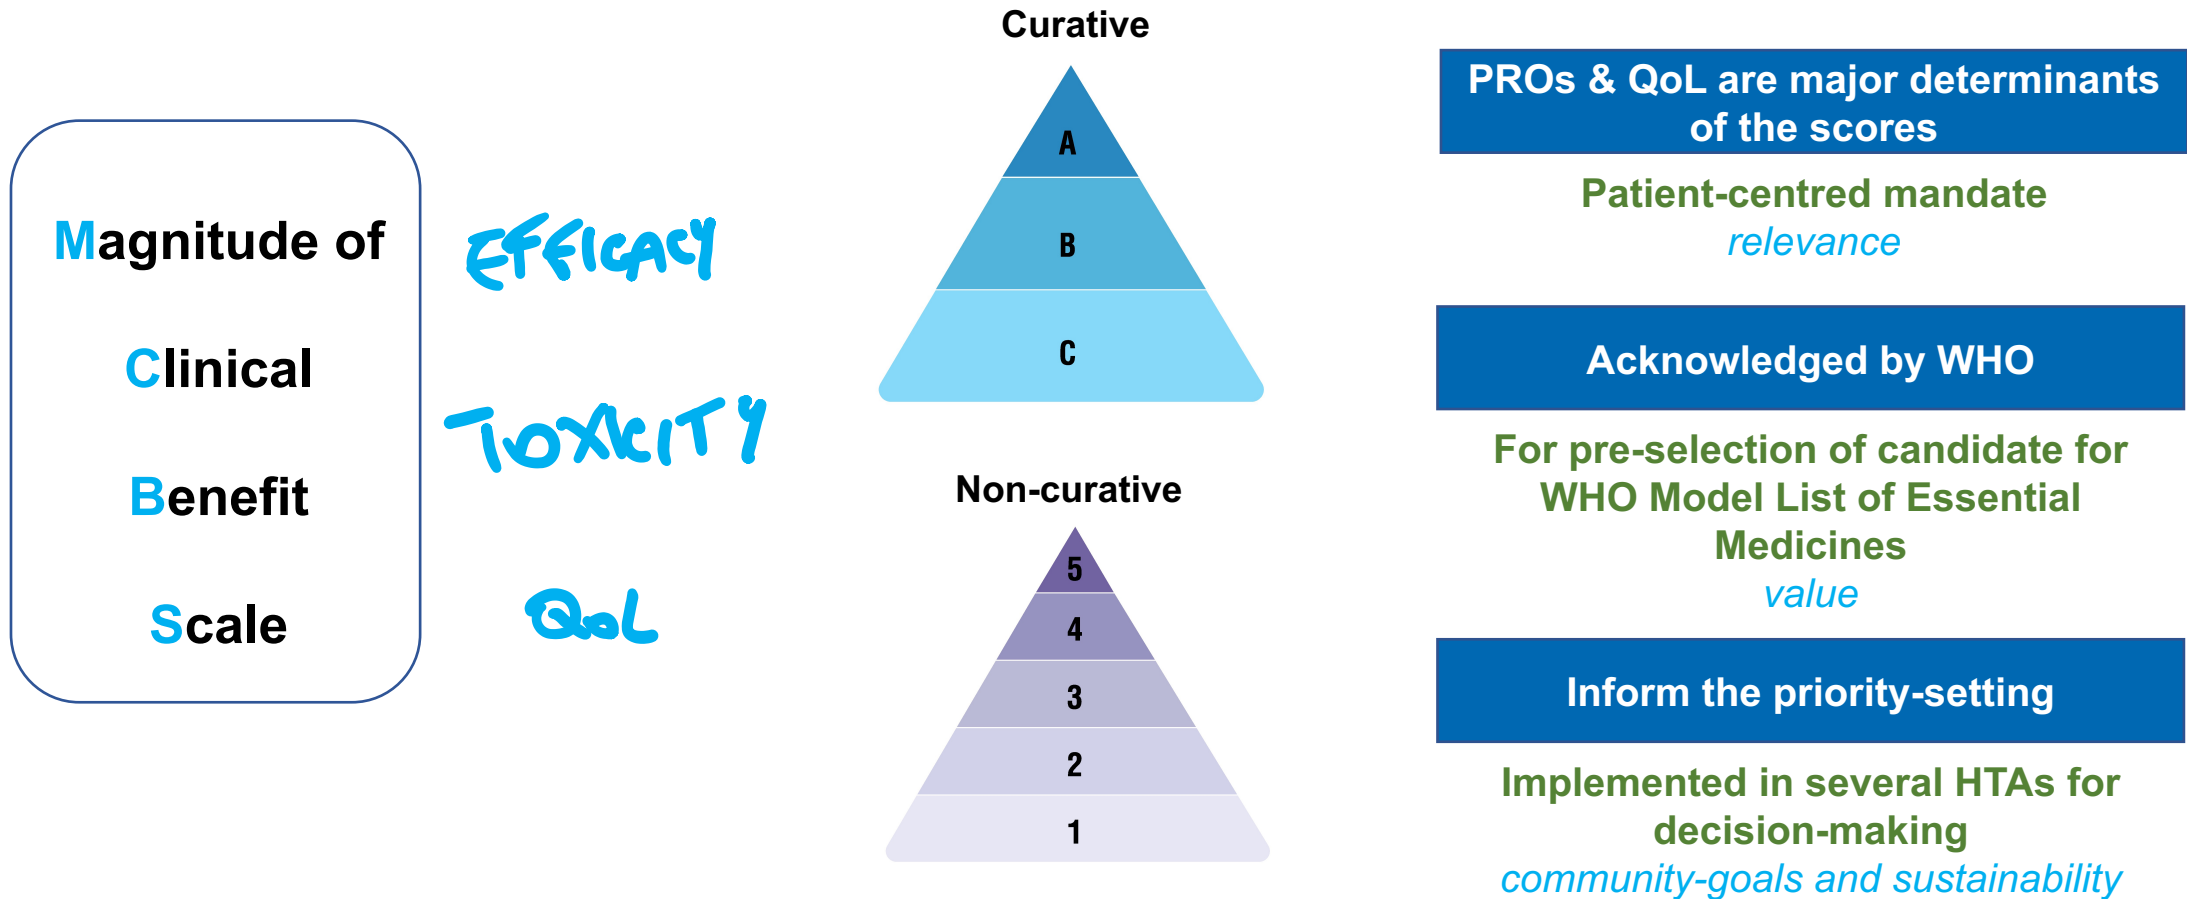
Magnitude of

Clinical

Benefit

Scale

EFFICACY

TOXICITY

QoL

Curative

A

B

C

Non-curative

5

4

3

2

1

PROs & QoL are major determinants of the scores

Patient-centred mandate
relevance

Acknowledged by WHO

For pre-selection of candidate for WHO Model List of Essential Medicines
value

Inform the priority-setting

Implemented in several HTAs for decision-making
community-goals and sustainability